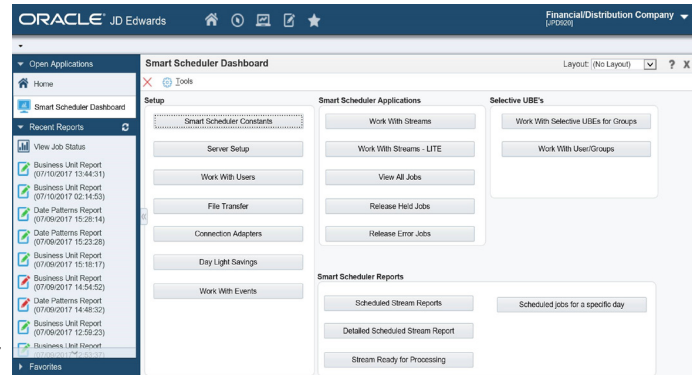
ORACLE JD Edwards

Financial/Distribution Company
[JPD920]

Open Applications

Home

Smart Scheduler Dashboard

Recent Reports

View Job Status

Business Unit Report (07/10/2017 13:44:31)

Business Unit Report (07/10/2017 02:14:53)

Date Patterns Report (07/09/2017 15:28:14)

Date Patterns Report (07/09/2017 15:23:28)

Business Unit Report (07/09/2017 15:18:17)

Business Unit Report (07/09/2017 14:54:52)

Date Patterns Report (07/09/2017 14:48:32)

Business Unit Report (07/07/2017 12:59:23)

Business Unit Report (07/07/2017 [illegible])

Favorites

Smart Scheduler Dashboard

Layout: (No Layout)

? X

Tools

Setup

Smart Scheduler Constants

Server Setup

Work With Users

File Transfer

Connection Adapters

Day Light Savings

Work With Events

Smart Scheduler Applications

Work With Streams

Work With Streams - LITE

View All Jobs

Release Held Jobs

Release Error Jobs

Selective UBE's

Work With Selective UBEs for Groups

Work With User/Groups

Smart Scheduler Reports

Scheduled Stream Reports

Scheduled jobs for a specific day

Detailed Scheduled Stream Report

Stream Ready for Processing